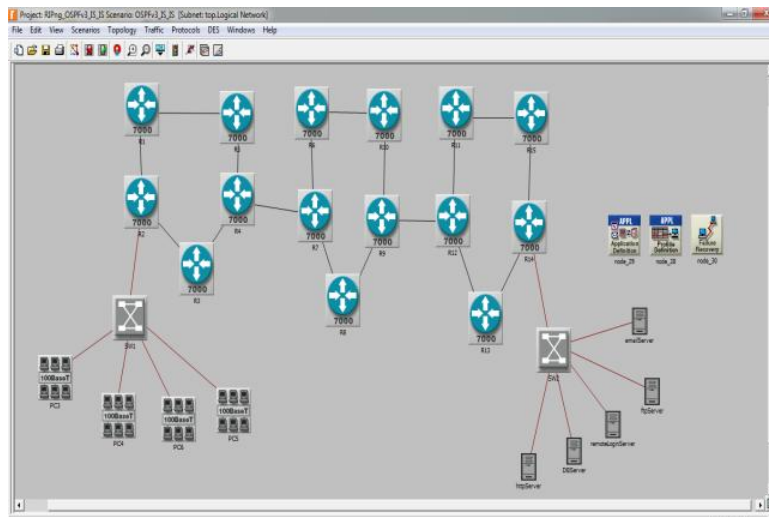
Project: RIPng_OSPFv3_IS_IS Scenario: OSPFv3_IS_IS [Subnet: top.Logical Network]

File Edit View Scenarios Topology Traffic Protocols DES Windows Help

7000
R1

7000
R5

7000
R6

7000
R10

7000
R11

7000
R15

7000
R2

7000
R4

7000
R7

7000
R9

7000
R12

7000
R14

7000
R3

7000
R8

7000
R13

APPL
Application Definition
node_29

APPL
Profile Definition
node_28

Failure Recovery
node_30

SW1

SW2

100BaseT
PC3

100BaseT
PC4

100BaseT
PC6

100BaseT
PC5

emailServer

ftpServer

remoteLoginServer

DBServer

httpServer